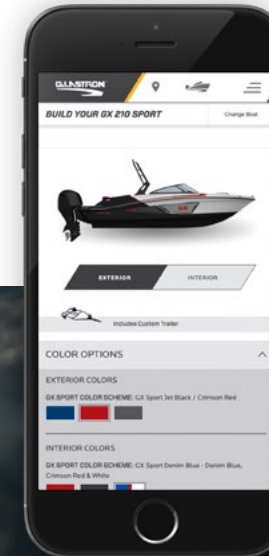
GLASTRON

BUILD YOUR GX 210 SPORT

Change Boat

EXTERIOR

INTERIOR

Includes Custom Trailer

COLOR OPTIONS

EXTERIOR COLORS

GX SPORT COLOR SCHEME: GX Sport Jet Black / Crimson Red

INTERIOR COLORS

GX SPORT COLOR SCHEME: GX Sport Denim Blue - Denim Blue, Crimson Red & White